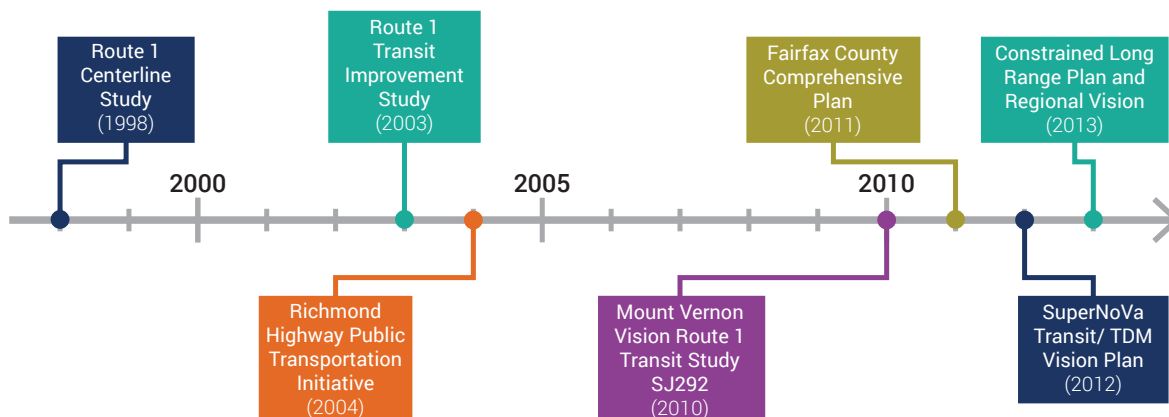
Route 1 Centerline Study (1998)

Route 1 Transit Improvement Study (2003)

Fairfax County Comprehensive Plan (2011)

Constrained Long Range Plan and Regional Vision (2013)

2000

2005

2010

Richmond Highway Public Transportation Initiative (2004)

Mount Vernon Vision Route 1 Transit Study SJ292 (2010)

SuperNoVa Transit/ TDM Vision Plan (2012)